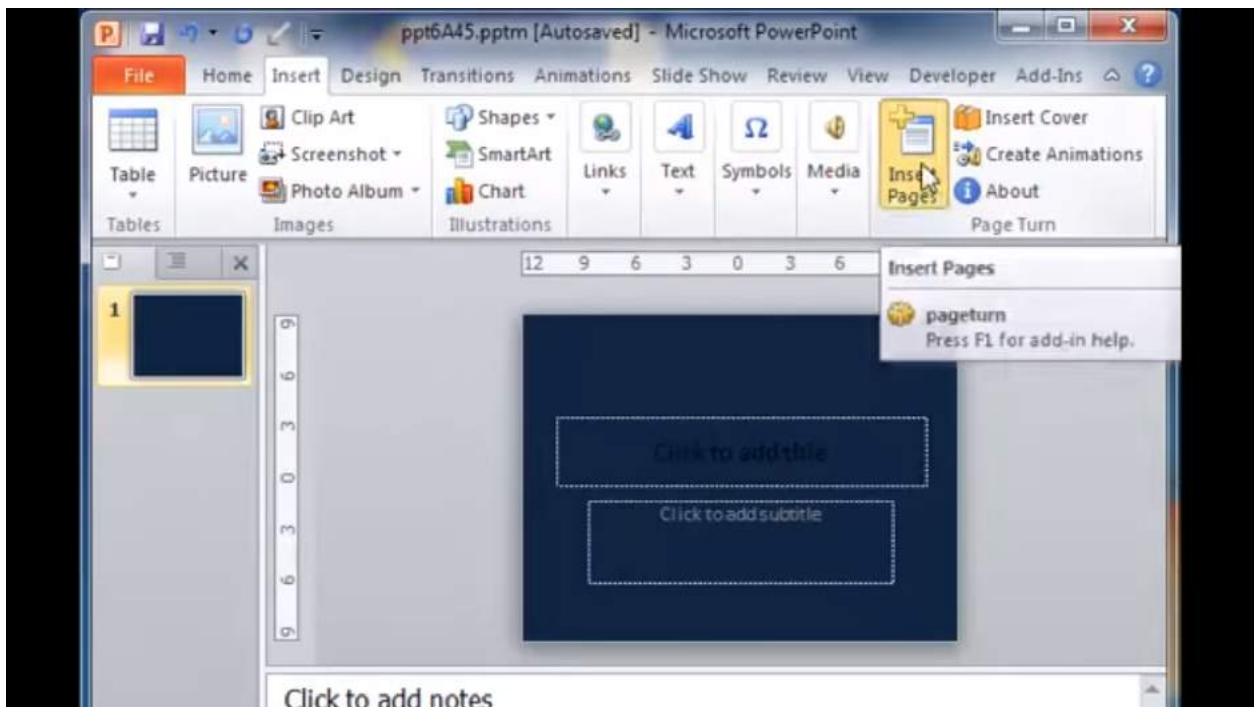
ppt6A45.pptm [Autosaved] - Microsoft PowerPoint

File Home Insert Design Transitions Animations Slide Show Review View Developer Add-Ins

Table
Tables

Picture
Clip Art
Screenshot
Photo Album
Images

Shapes
SmartArt
Chart
Illustrations

Links

Text

Symbols

Media

Insert Pages
Insert Cover
Create Animations
About
Page Turn

Insert Pages
pageturn
Press F1 for add-in help.

12 9 6 3 0 3 6

9 6 3 0 3 6 9

1

Click to add title

Click to add subtitle

Click to add notes